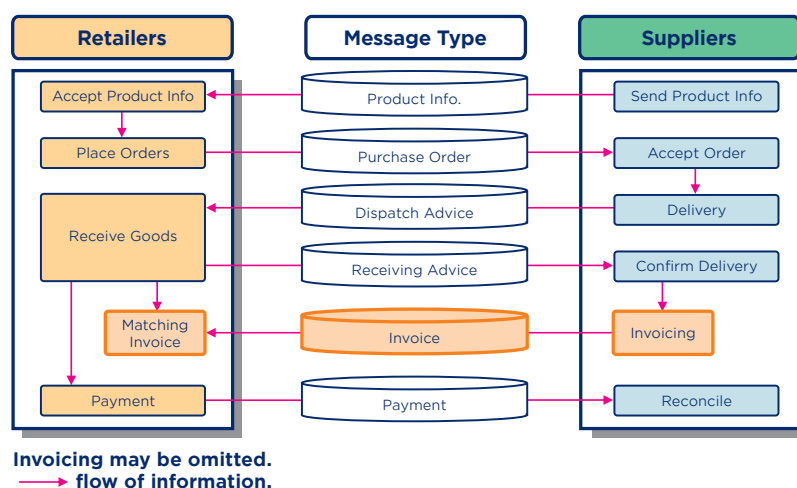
Retailers

Message Type

Suppliers

Accept Product Info

Product Info.

Send Product Info

Place Orders

Purchase Order

Accept Order

Receive Goods

Dispatch Advice

Delivery

Receiving Advice

Confirm Delivery

Matching Invoice

Invoice

Invoicing

Payment

Payment

Reconcile

Invoicing may be omitted.
flow of information.